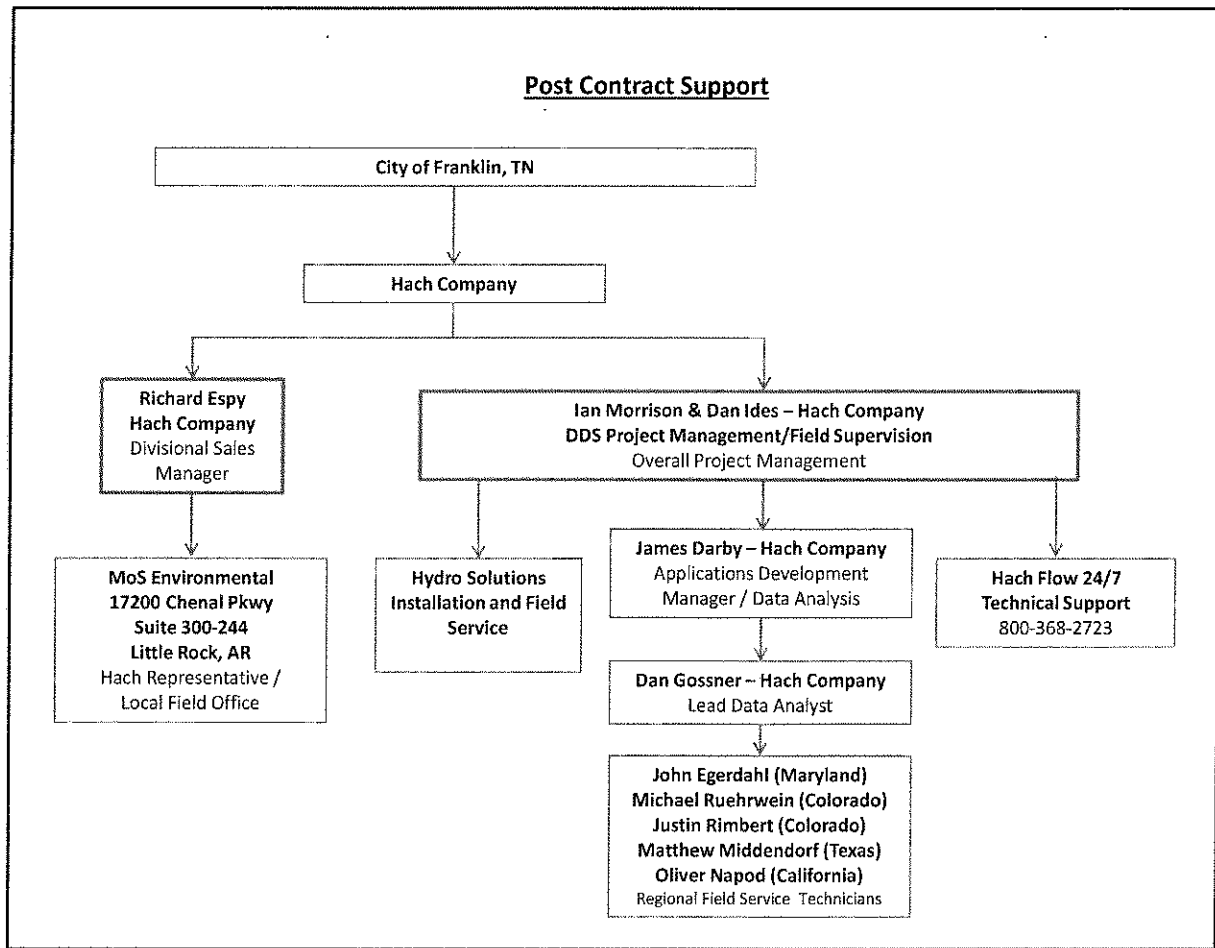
Post Contract Support

City of Franklin, TN

Hach Company

Richard Espy
Hach Company
Divisional Sales Manager

Ian Morrison & Dan Ides – Hach Company
DDS Project Management/Field Supervision
Overall Project Management

MoS Environmental
17200 Chenal Pkwy
Suite 300-244
Little Rock, AR
Hach Representative / Local Field Office

Hydro Solutions
Installation and Field Service

James Darby – Hach Company
Applications Development Manager / Data Analysis

Hach Flow 24/7
Technical Support
800-368-2723

Dan Gossner – Hach Company
Lead Data Analyst

John Egerdahl (Maryland)
Michael Ruehrwein (Colorado)
Justin Rimbert (Colorado)
Matthew Middendorf (Texas)
Oliver Napod (California)
Regional Field Service Technicians